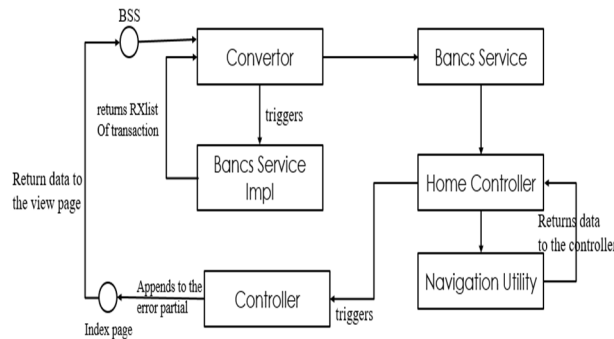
BSS

Convertor

Bancs Service

returns RXlist Of transaction

triggers

Bancs Service Impl

Return data to the view page

Home Controller

Returns data to the controller

Navigation Utility

Appends to the error partial

Controller

Index page

triggers